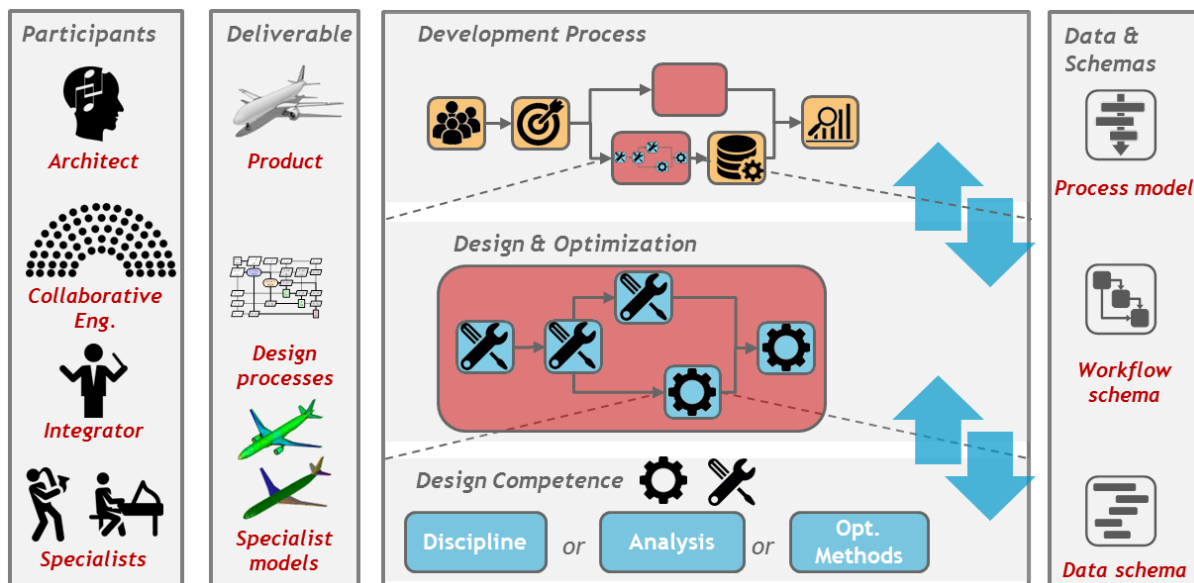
Participants

Architect

Collaborative Eng.

Integrator

Specialists

Deliverable

Product

Design processes

Specialist models

Development Process

Design & Optimization

Design Competence

Discipline or Analysis or Opt. Methods

Data & Schemas

Process model

Workflow schema

Data schema